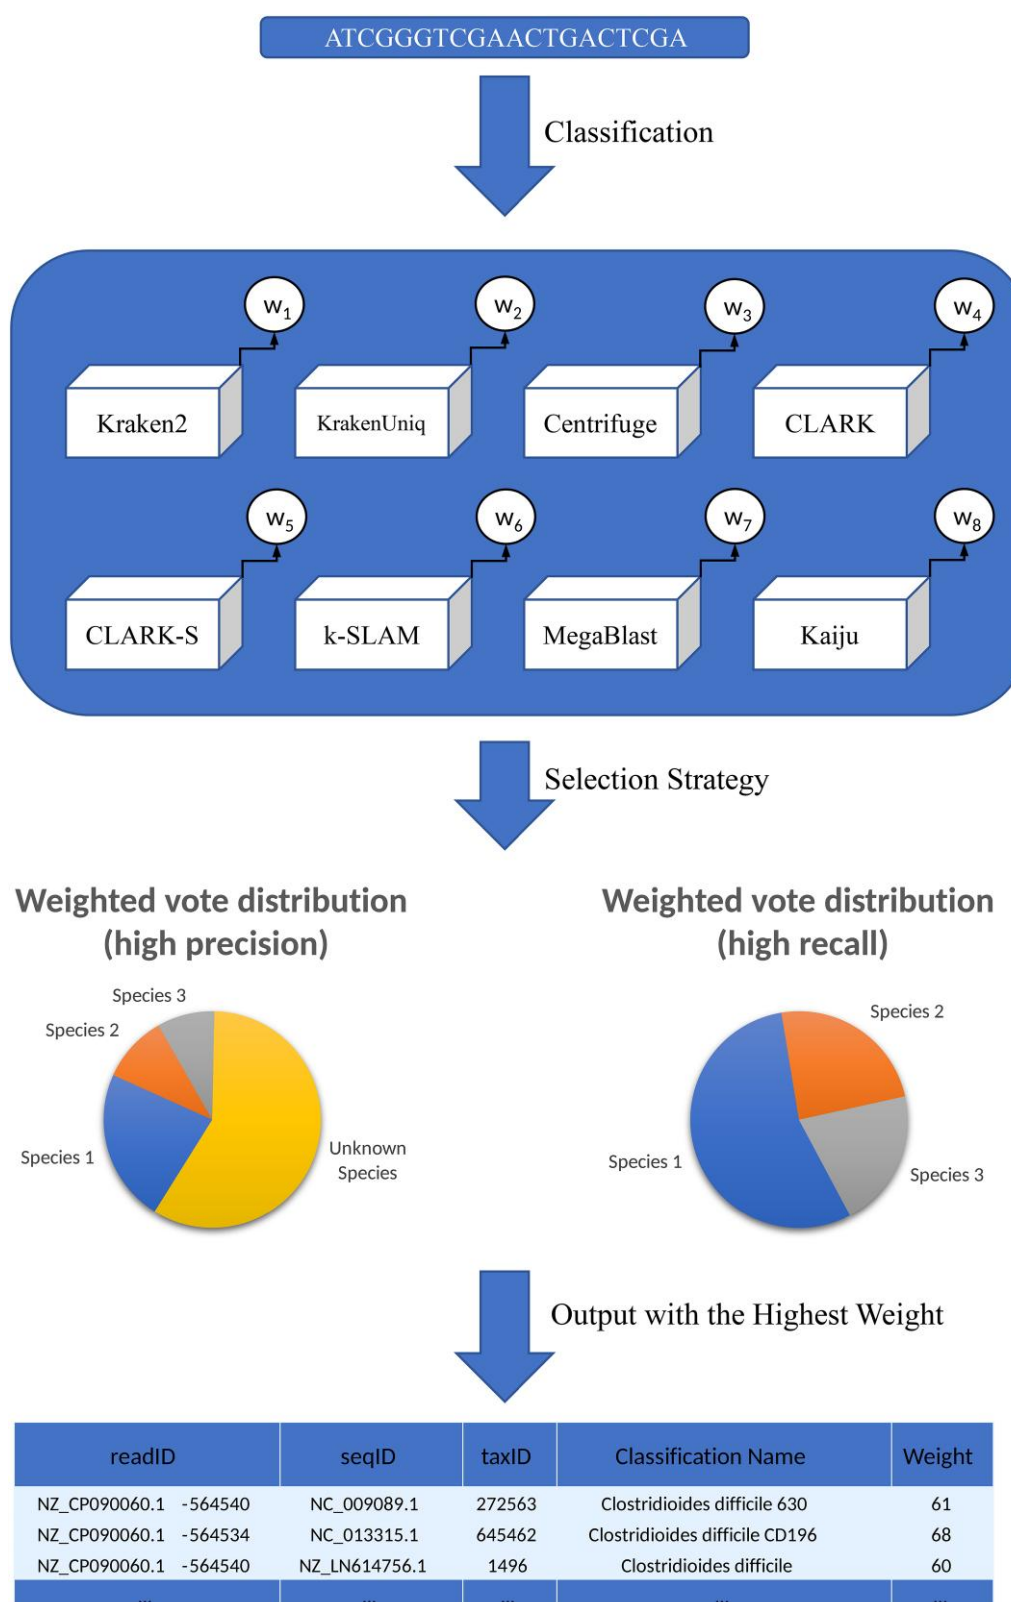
ATCGGGTCGAACTGACTCGA

Classification

$w_1$ Kraken2
$w_2$ KrakenUniq
$w_3$ Centrifuge
$w_4$ CLARK
$w_5$ CLARK-S
$w_6$ k-SLAM
$w_7$ MegaBlast
$w_8$ Kaiju

Selection Strategy

Weighted vote distribution (high precision)

Species 3
Species 2
Species 1
Unknown Species

Weighted vote distribution (high recall)

Species 2
Species 1
Species 3

Output with the Highest Weight

| readID | seqID | taxID | Classification Name | Weight |
|---|---|---|---|---|
| NZ_CP090060.1 -564540 | NC_009089.1 | 272563 | Clostridioides difficile 630 | 61 |
| NZ_CP090060.1 -564534 | NC_013315.1 | 645462 | Clostridioides difficile CD196 | 68 |
| NZ_CP090060.1 -564540 | NZ_LN614756.1 | 1496 | Clostridioides difficile | 60 |
| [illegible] | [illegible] | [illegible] | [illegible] | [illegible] |